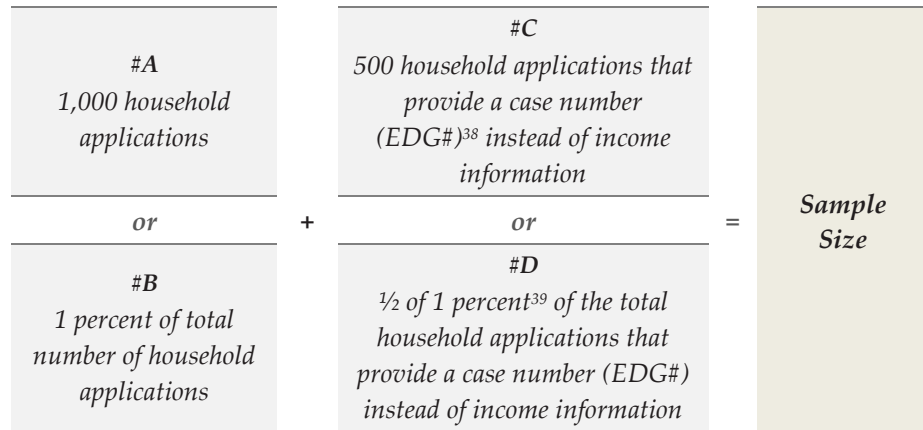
#A
1,000 household applications

or

#B
1 percent of total number of household applications

+

#C
500 household applications that provide a case number (EDG#)$^{38}$ instead of income information

or

#D
½ of 1 percent$^{39}$ of the total household applications that provide a case number (EDG#) instead of income information

=

Sample Size